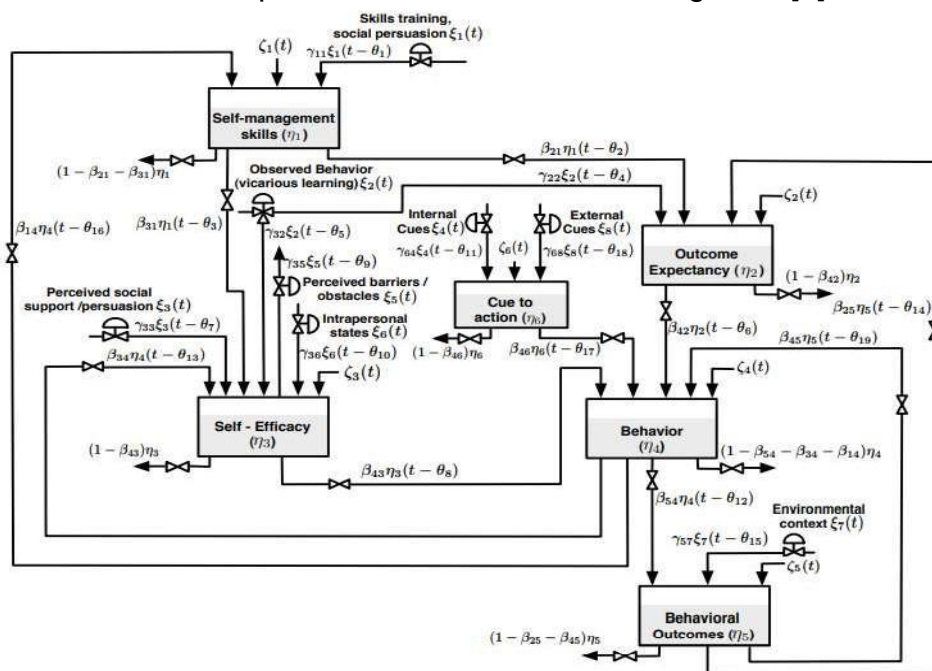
Skills training, social persuasion $\xi_1(t)$

$\zeta_1(t)$

$\gamma_{11}\xi_1(t-\theta_1)$

Self-management skills ($\eta_1$)

$(1-\beta_{21}-\beta_{31})\eta_1$

$\beta_{21}\eta_1(t-\theta_2)$

Observed Behavior (vicarious learning) $\xi_2(t)$

$\gamma_{22}\xi_2(t-\theta_4)$

$\zeta_2(t)$

$\beta_{14}\eta_4(t-\theta_{16})$

$\beta_{31}\eta_1(t-\theta_3)$

$\gamma_{32}\xi_2(t-\theta_5)$

Internal Cues $\xi_4(t)$

External Cues $\xi_8(t)$

$\gamma_{64}\xi_4(t-\theta_{11})$

$\zeta_6(t)$

$\gamma_{68}\xi_8(t-\theta_{18})$

Outcome Expectancy ($\eta_2$)

$(1-\beta_{42})\eta_2$

$\beta_{25}\eta_5(t-\theta_{14})$

$\gamma_{35}\xi_5(t-\theta_9)$

Perceived barriers / obstacles $\xi_5(t)$

Perceived social support /persuasion $\xi_3(t)$

Cue to action ($\eta_6$)

$\gamma_{33}\xi_3(t-\theta_7)$

Intrapersonal states $\xi_6(t)$

$\beta_{42}\eta_2(t-\theta_6)$

$\beta_{45}\eta_5(t-\theta_{19})$

$(1-\beta_{46})\eta_6$

$\beta_{46}\eta_6(t-\theta_{17})$

$\beta_{34}\eta_4(t-\theta_{13})$

$\gamma_{36}\xi_6(t-\theta_{10})$

$\zeta_3(t)$

$\zeta_4(t)$

Self - Efficacy ($\eta_3$)

Behavior ($\eta_4$)

$(1-\beta_{43})\eta_3$

$(1-\beta_{54}-\beta_{34}-\beta_{14})\eta_4$

$\beta_{43}\eta_3(t-\theta_8)$

$\beta_{54}\eta_4(t-\theta_{12})$

Environmental context $\xi_7(t)$

$\gamma_{57}\xi_7(t-\theta_{15})$

$\zeta_5(t)$

Behavioral Outcomes ($\eta_5$)

$(1-\beta_{25}-\beta_{45})\eta_5$